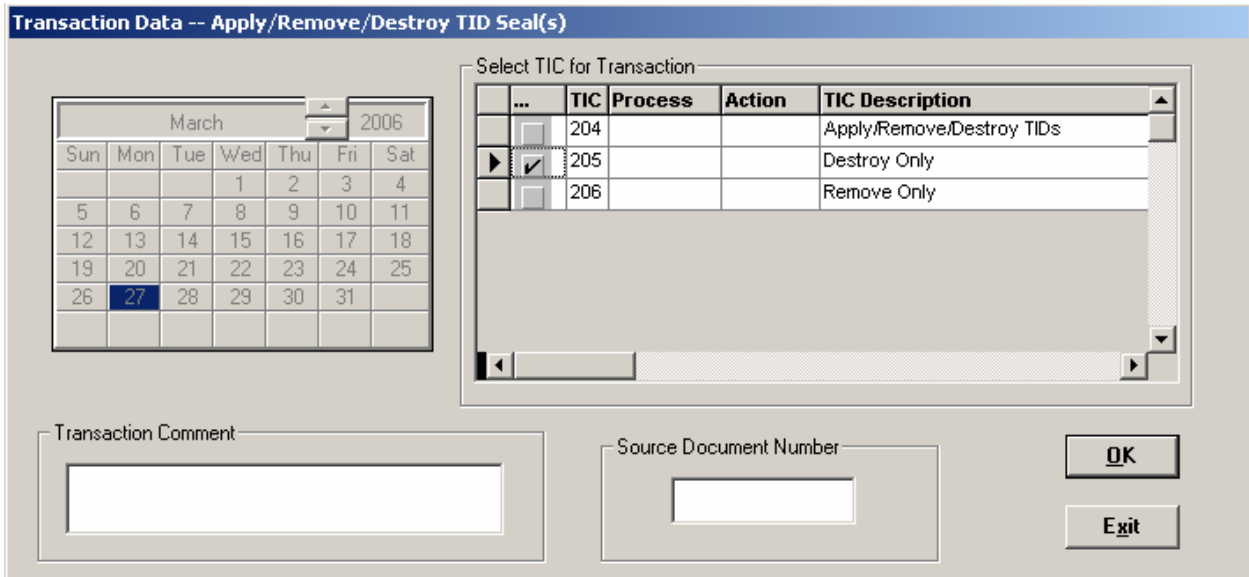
Transaction Data -- Apply/Remove/Destroy TID Seal(s)

March 2006

| Sun | Mon | Tue | Wed | Thu | Fri | Sat |
|---|---|---|---|---|---|---|
| | | | 1 | 2 | 3 | 4 |
| 5 | 6 | 7 | 8 | 9 | 10 | 11 |
| 12 | 13 | 14 | 15 | 16 | 17 | 18 |
| 19 | 20 | 21 | 22 | 23 | 24 | 25 |
| 26 | 27 | 28 | 29 | 30 | 31 | |

Select TIC for Transaction

| ... | TIC | Process | Action | TIC Description |
|---|---|---|---|---|
| | 204 | | | Apply/Remove/Destroy TIDs |
| ✔ | 205 | | | Destroy Only |
| | 206 | | | Remove Only |

Transaction Comment

Source Document Number

OK

Exit